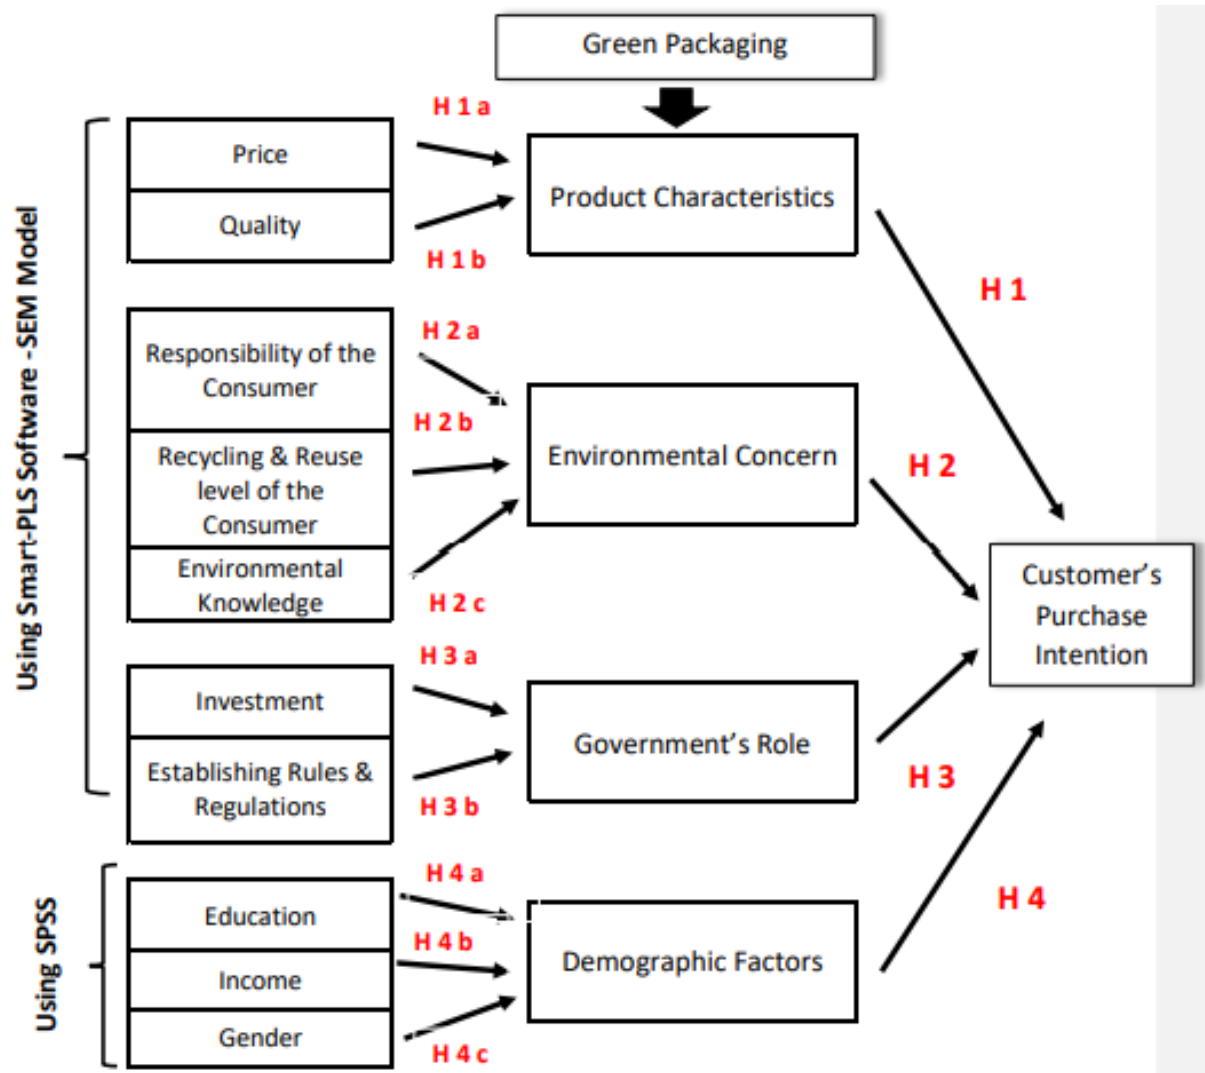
Green Packaging

Using Smart-PLS Software -SEM Model

Price
Quality
H 1 a
H 1 b
Product Characteristics
H 1

Responsibility of the Consumer
Recycling & Reuse level of the Consumer
Environmental Knowledge
H 2 a
H 2 b
H 2 c
Environmental Concern
H 2

Investment
Establishing Rules & Regulations
H 3 a
H 3 b
Government's Role
H 3

Customer's Purchase Intention

Using SPSS

Education
Income
Gender
H 4 a
H 4 b
H 4 c
Demographic Factors
H 4